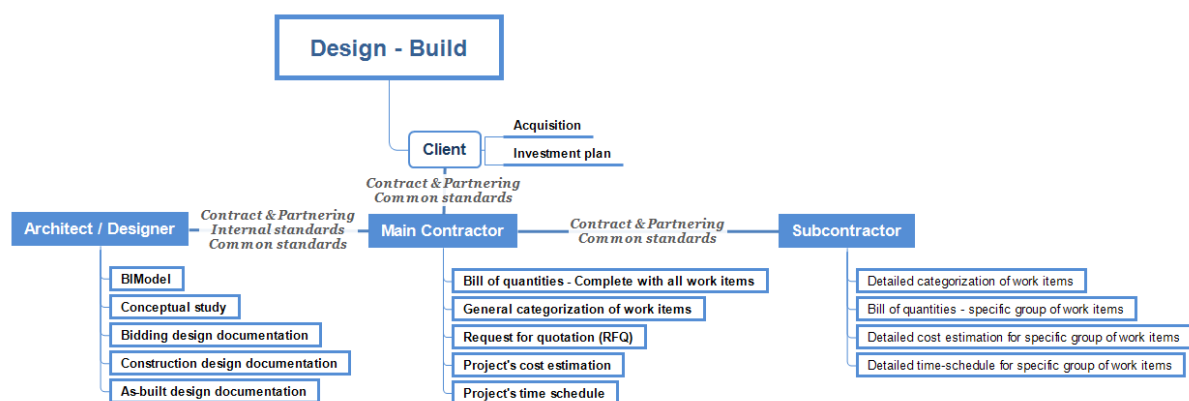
Design - Build

Client

Acquisition

Investment plan

Contract & Partnering
Common standards

Architect / Designer

Contract & Partnering
Internal standards
Common standards

Main Contractor

Contract & Partnering
Common standards

Subcontractor

BIModel

Conceptual study

Bidding design documentation

Construction design documentation

As-built design documentation

Bill of quantities - Complete with all work items

General categorization of work items

Request for quotation (RFQ)

Project's cost estimation

Project's time schedule

Detailed categorization of work items

Bill of quantities - specific group of work items

Detailed cost estimation for specific group of work items

Detailed time-schedule for specific group of work items